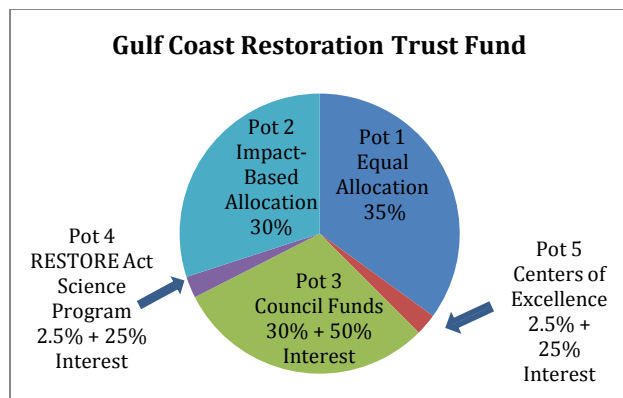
Gulf Coast Restoration Trust Fund

Pot 2 Impact-Based Allocation 30%

Pot 1 Equal Allocation 35%

Pot 4 RESTORE Act Science Program 2.5% + 25% Interest

Pot 3 Council Funds 30% + 50% Interest

Pot 5 Centers of Excellence 2.5% + 25% Interest